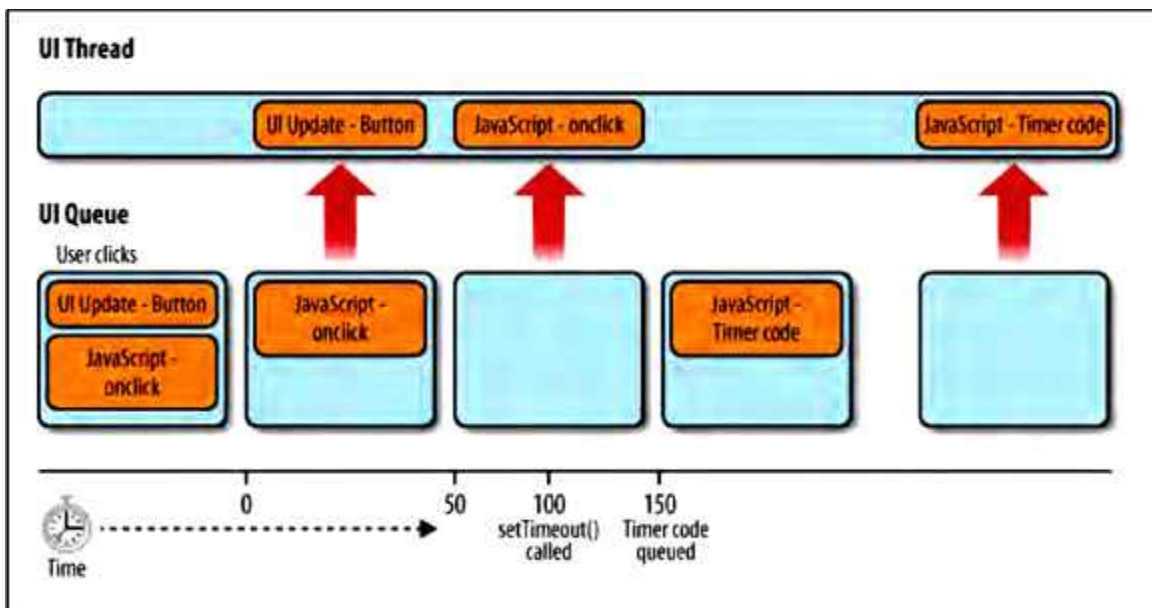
UI Thread

UI Update - Button

JavaScript - onclick

JavaScript - Timer code

UI Queue

User clicks

UI Update - Button

JavaScript - onclick

JavaScript - onclick

JavaScript - Timer code

0

50

100
setTimeout() called

150
Timer code queued

Time